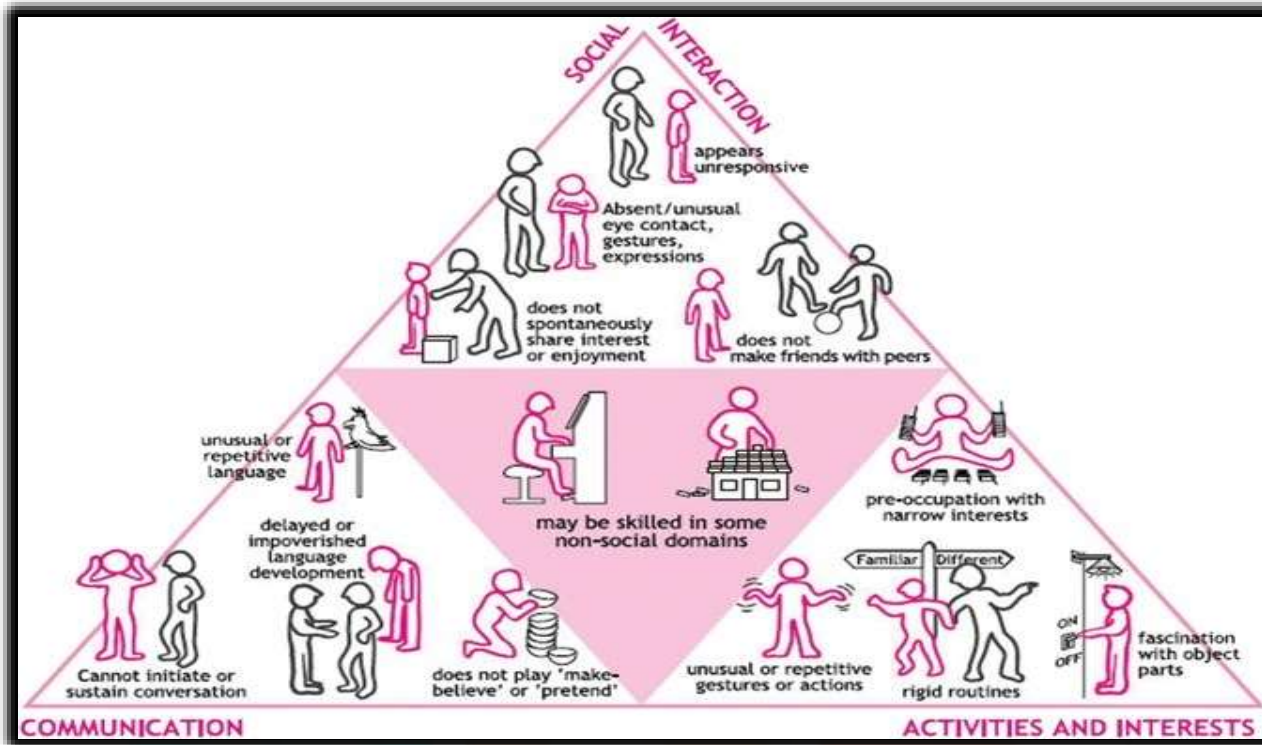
SOCIAL INTERACTION

appears unresponsive

Absent/unusual eye contact, gestures, expressions

does not spontaneously share interest or enjoyment

does not make friends with peers

unusual or repetitive language

may be skilled in some non-social domains

pre-occupation with narrow interests

delayed or impoverished language development

Familiar

Different

ON

OFF

Cannot initiate or sustain conversation

does not play 'make-believe' or 'pretend'

unusual or repetitive gestures or actions

rigid routines

fascination with object parts

COMMUNICATION

ACTIVITIES AND INTERESTS